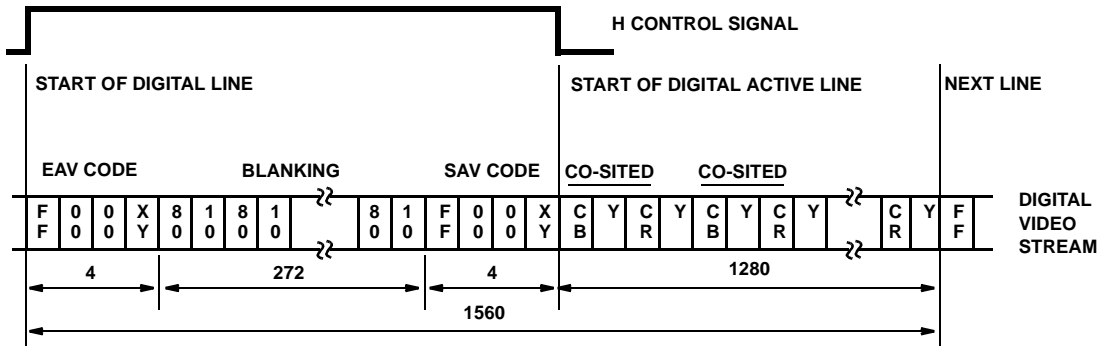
H CONTROL SIGNAL

START OF DIGITAL LINE

START OF DIGITAL ACTIVE LINE

NEXT LINE

EAV CODE

BLANKING

SAV CODE

CO-SITED

CO-SITED

| F F | 0 0 | 0 0 | X Y | 8 0 | 1 0 | 8 0 | 1 0 | 8 0 | 1 0 | F F | 0 0 | 0 0 | X Y | C B | Y | C R | Y | C B | Y | C R | Y | C R | Y | F F |
|---|---|---|---|---|---|---|---|---|---|---|---|---|---|---|---|---|---|---|---|---|---|---|---|---|

DIGITAL VIDEO STREAM

4

272

4

1280

1560